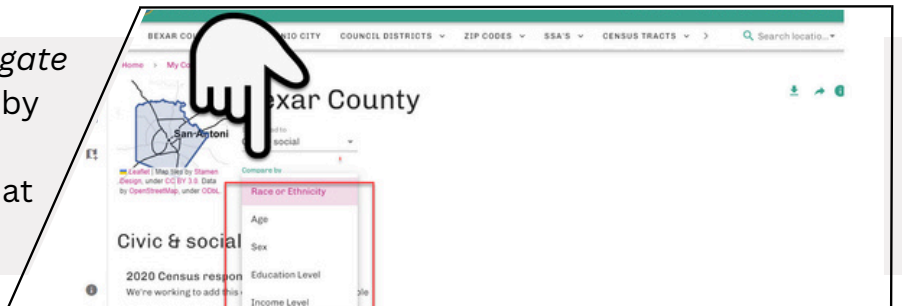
gate
by

at

BEXAR CO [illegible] NIO CITY COUNCIL DISTRICTS ZIP CODES SSA'S CENSUS TRACTS >

Search locatio...

Home > My C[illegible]

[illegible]exar County

San Antoni

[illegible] social

Leaflet | Map tiles by Stamen Design, under CC BY 3.0. Data by OpenStreetMap, under ODbL.

Compare by

Race or Ethnicity

Age

Sex

Education Level

Income Level

Civic & social

2020 Census respon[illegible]

We're working to add this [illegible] ple